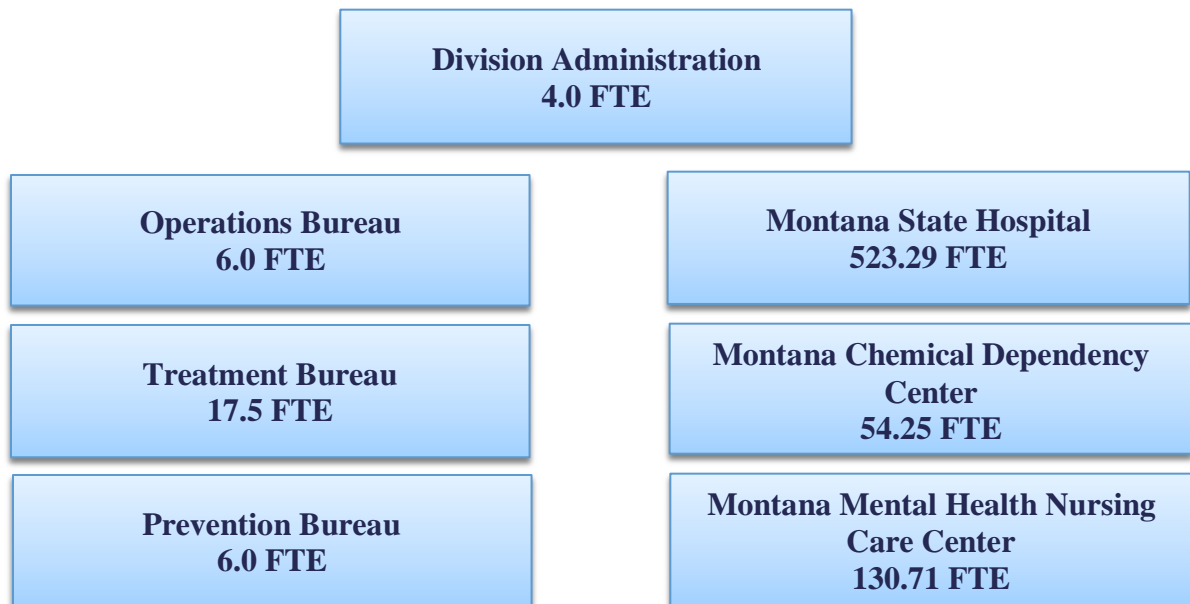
Division Administration
4.0 FTE

Operations Bureau
6.0 FTE

Treatment Bureau
17.5 FTE

Prevention Bureau
6.0 FTE

Montana State Hospital
523.29 FTE

Montana Chemical Dependency Center
54.25 FTE

Montana Mental Health Nursing Care Center
130.71 FTE